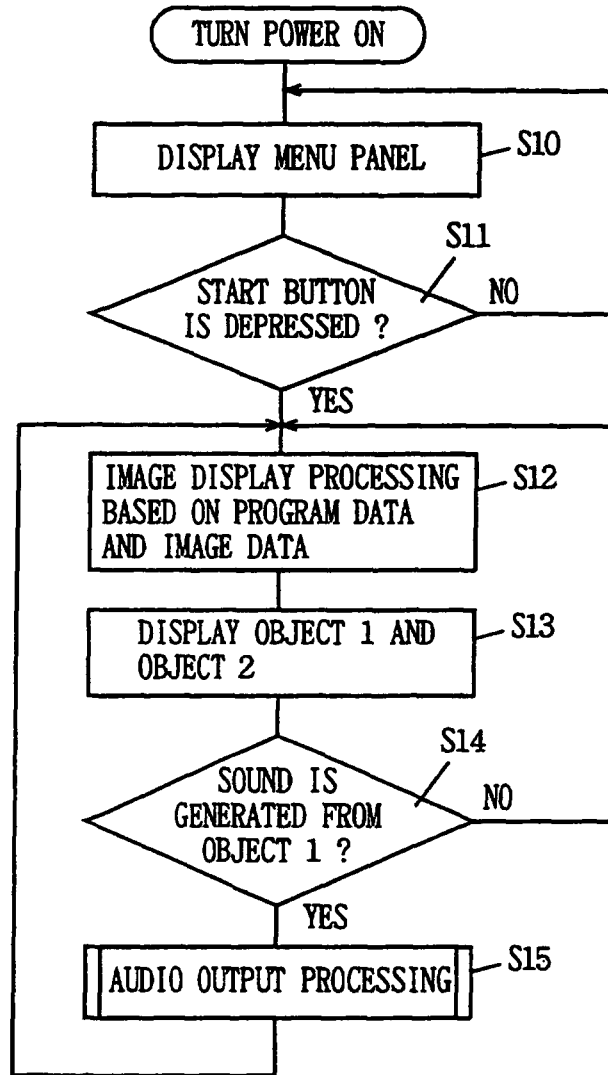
TURN POWER ON

DISPLAY MENU PANEL

S10

S11

START BUTTON IS DEPRESSED ?

NO

YES

IMAGE DISPLAY PROCESSING BASED ON PROGRAM DATA AND IMAGE DATA

S12

DISPLAY OBJECT 1 AND OBJECT 2

S13

S14

SOUND IS GENERATED FROM OBJECT 1 ?

NO

YES

AUDIO OUTPUT PROCESSING

S15